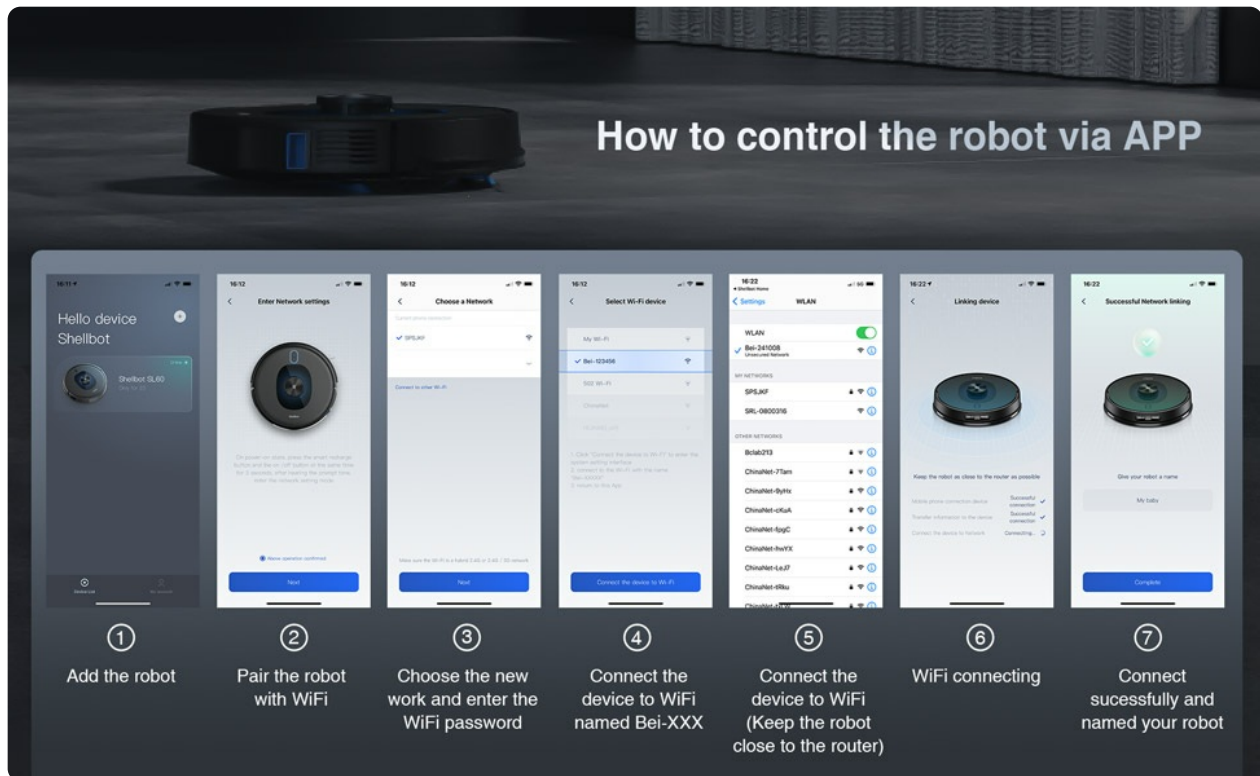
How to control the robot via APP

16:11
Hello device Shellbot
Shellbot SL60
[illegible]
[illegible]

16:12
Enter Network settings
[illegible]
Above operation confirmed
Next

16:12
Choose a Network
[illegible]
SPSJKF
Connect to other Wi-Fi
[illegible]
Next

16:12
Select Wi-Fi device
My Wi-Fi
Bei-123456
5G2 Wi-Fi
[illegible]
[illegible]
Connect the device to Wi-Fi

16:22
Settings
WLAN
WLAN
Bei-241008
Unsecured Network
MY NETWORKS
SPSJKF
SRL-0800316
OTHER NETWORKS
Bclab213
ChinaNet-7Tam
ChinaNet-9yHx
ChinaNet-cKuA
ChinaNet-fpgC
ChinaNet-hwYX
ChinaNet-LeJ7
ChinaNet-tRku

16:22
Linking device
Keep the robot as close to the router as possible
Mobile phone connection device Successful connection
Transfer information to the device Successful connection
Connect the device to Network Connecting...

16:22
Successful Network linking
Give your robot a name
My baby
Complete

①
Add the robot

②
Pair the robot with WiFi

③
Choose the new work and enter the WiFi password

④
Connect the device to WiFi named Bei-XXX

⑤
Connect the device to WiFi (Keep the robot close to the router)

⑥
WiFi connecting

⑦
Connect sucessfully and named your robot